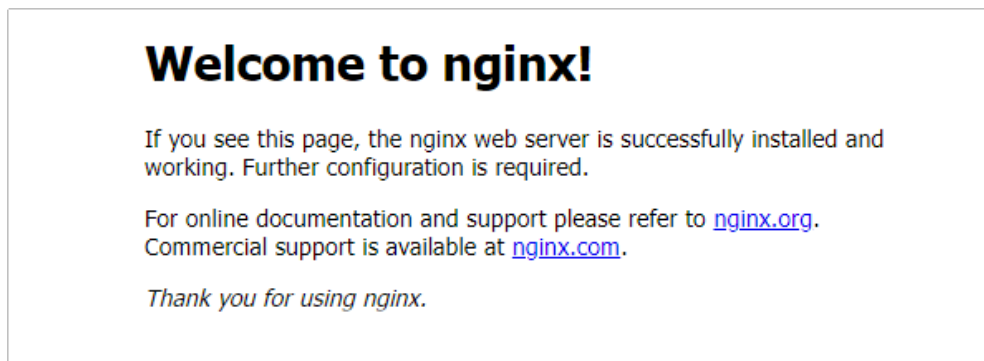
Welcome to nginx!

If you see this page, the nginx web server is successfully installed and working. Further configuration is required.

For online documentation and support please refer to nginx.org.
Commercial support is available at nginx.com.

Thank you for using nginx.